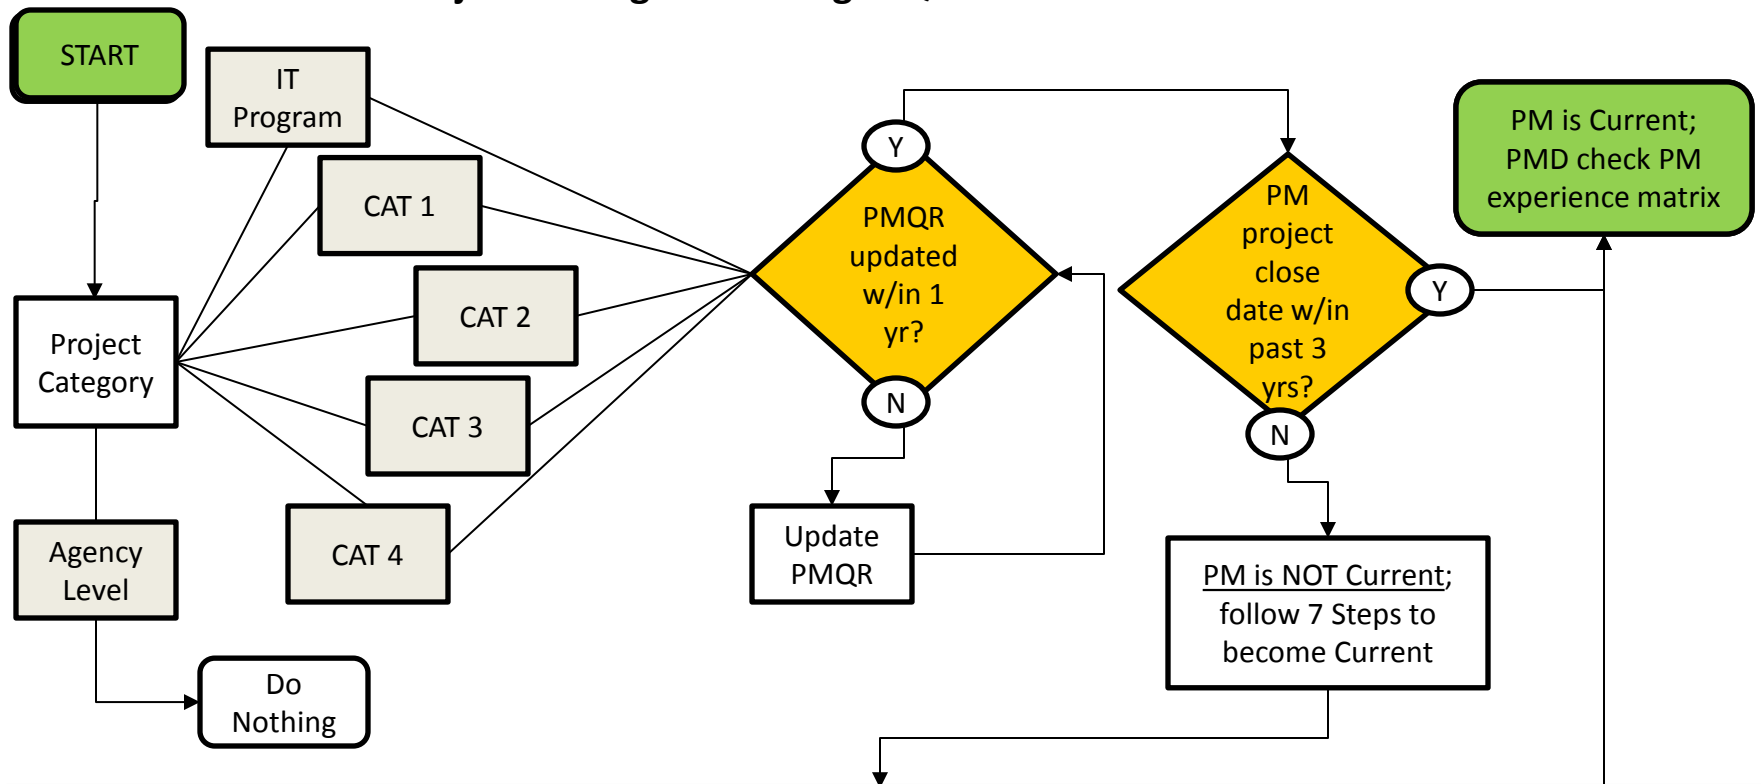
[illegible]

START

IT Program

CAT 1

CAT 2

CAT 3

CAT 4

Project Category

Agency Level

Do Nothing

Y

PMQR updated w/in 1 yr?

N

Update PMQR

PM project close date w/in past 3 yrs?

Y

N

PM is Current; PMD check PM experience matrix

PM is NOT Current; follow 7 Steps to become Current